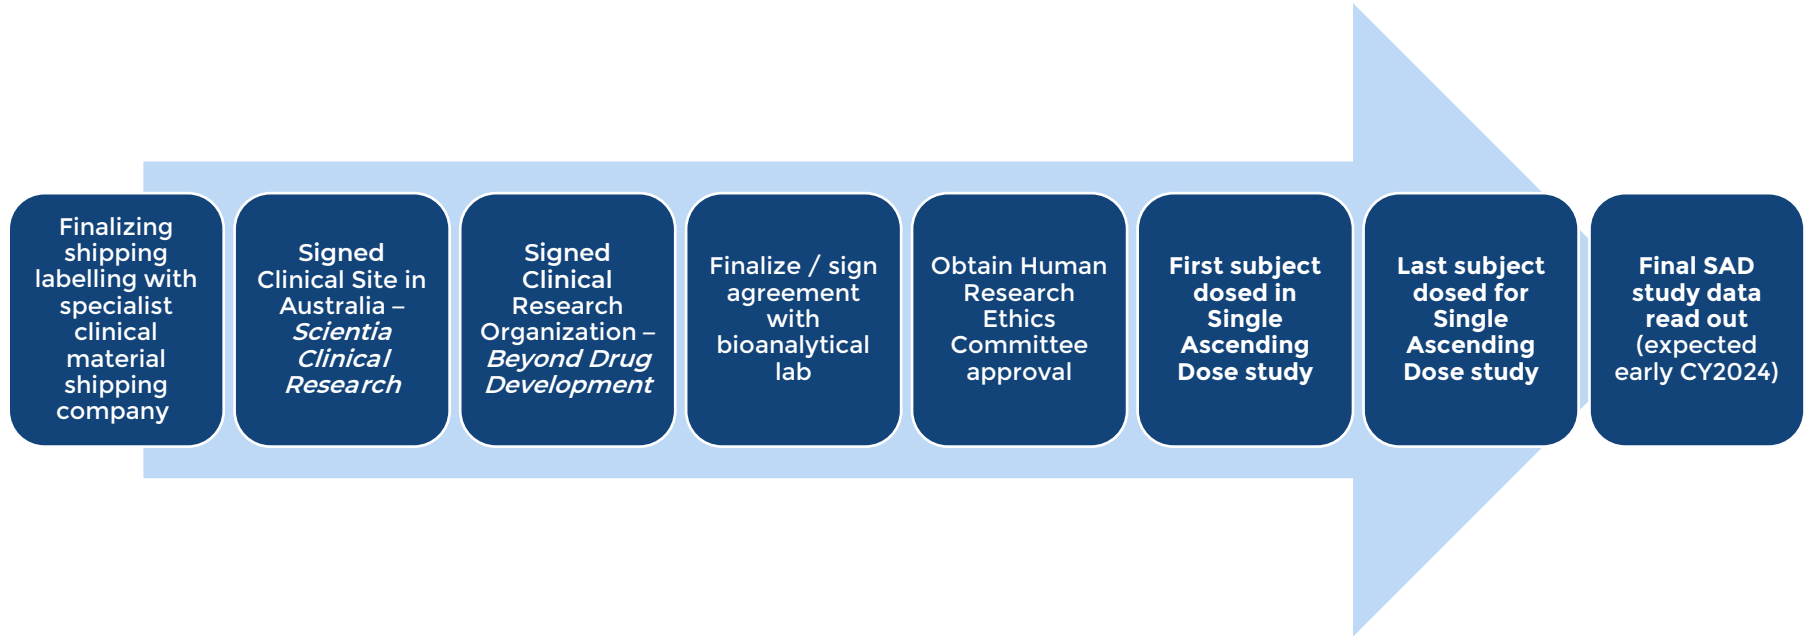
Finalizing shipping labelling with specialist clinical material shipping company

Signed Clinical Site in Australia – *Scientia Clinical Research*

Signed Clinical Research Organization – *Beyond Drug Development*

Finalize / sign agreement with bioanalytical lab

Obtain Human Research Ethics Committee approval

**First subject dosed in Single Ascending Dose study**

**Last subject dosed for Single Ascending Dose study**

**Final SAD study data read out** (expected early CY2024)